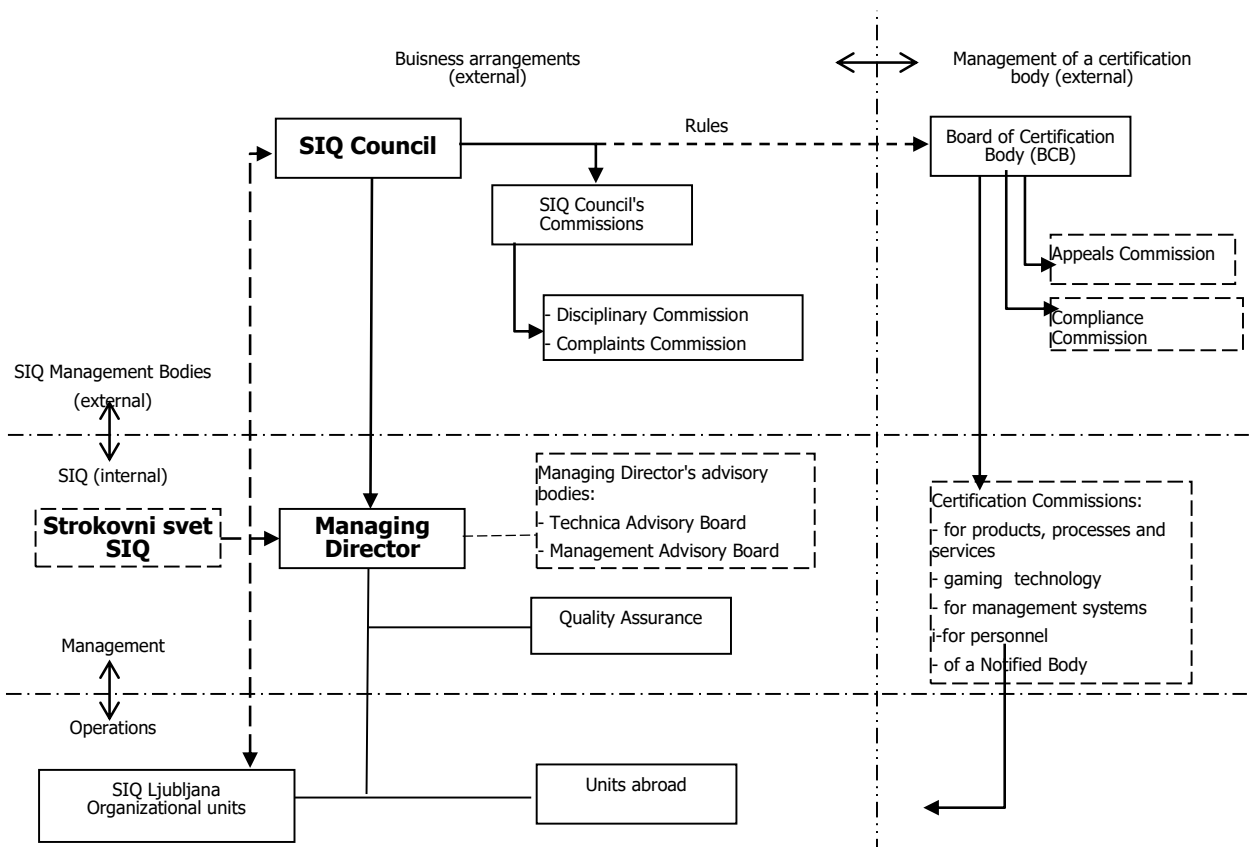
Buisness arrangements (external)

Management of a certification body (external)

SIQ Council

Rules

Board of Certification Body (BCB)

SIQ Council's Commissions

Appeals Commission

- Disciplinary Commission
- Complaints Commission

Compliance Commission

SIQ Management Bodies (external)

SIQ (internal)

Strokovni svet SIQ

Managing Director

Managing Director's advisory bodies:
- Technica Advisory Board
- Management Advisory Board

Certification Commissions:
- for products, processes and services
- gaming technology
- for management systems
- for personnel
- of a Notified Body

Quality Assurance

Management

Operations

SIQ Ljubljana Organizational units

Units abroad